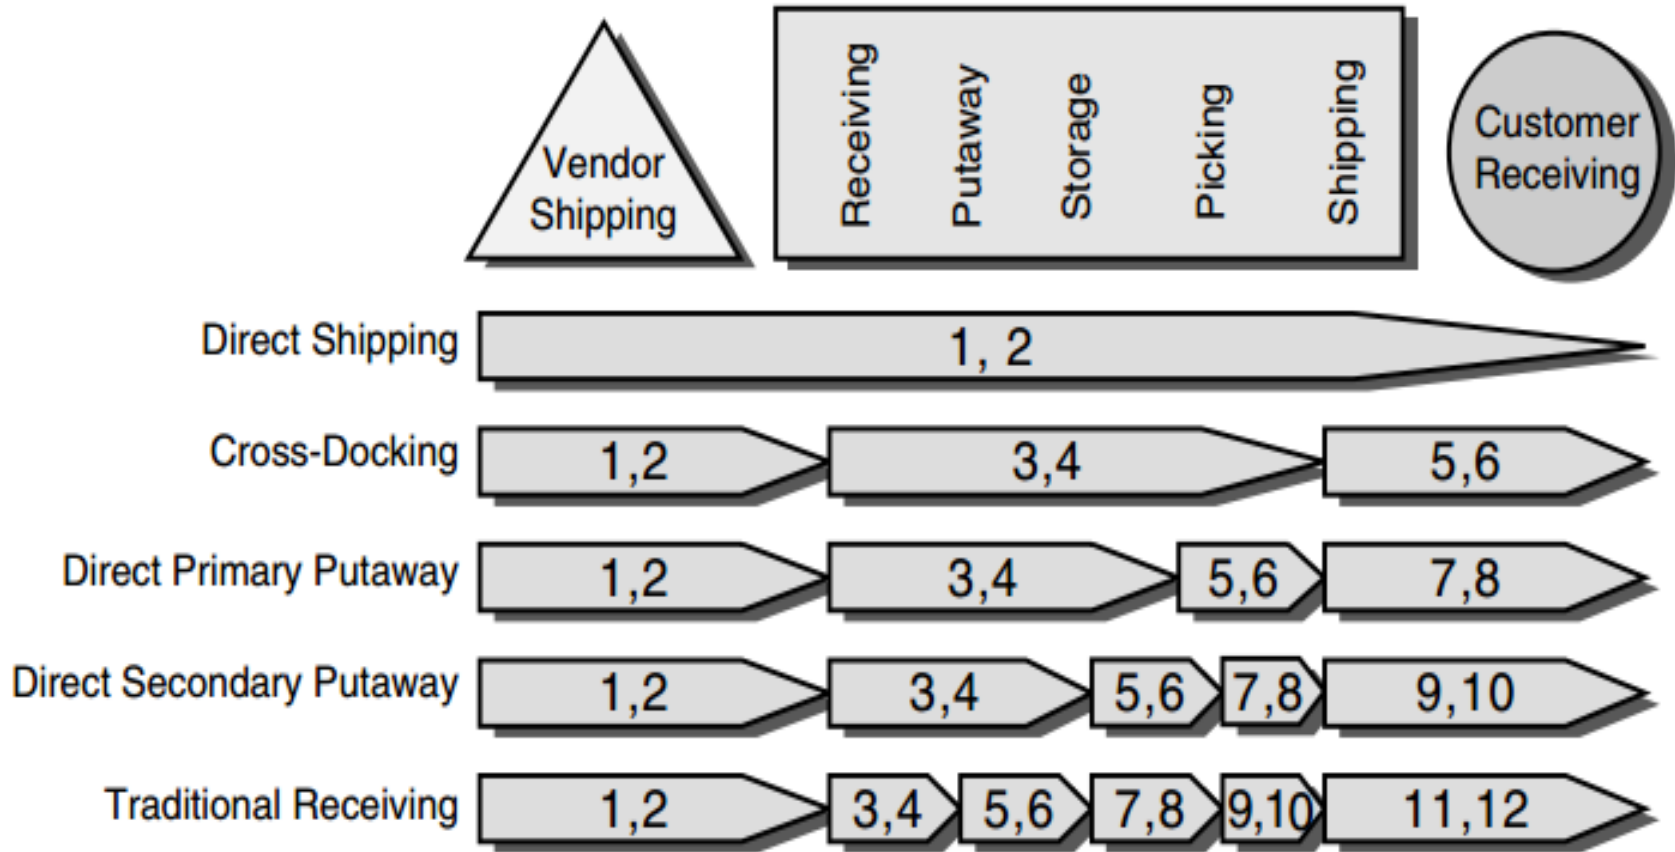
Vendor Shipping

Receiving
Putaway
Storage
Picking
Shipping

Customer Receiving

Direct Shipping
1, 2

Cross-Docking
1,2
3,4
5,6

Direct Primary Putaway
1,2
3,4
5,6
7,8

Direct Secondary Putaway
1,2
3,4
5,6
7,8
9,10

Traditional Receiving
1,2
3,4
5,6
7,8
9,10
11,12